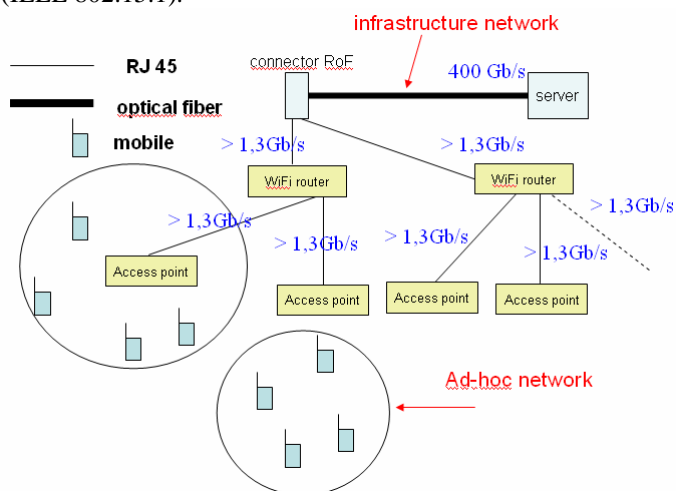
(IEEE 802.15.1).

infrastructure network

RJ 45

optical fiber

mobile

connector RoF

400 Gb/s

server

> 1,3Gb/s

> 1,3Gb/s

WiFi router

WiFi router

> 1,3Gb/s

> 1,3Gb/s

> 1,3Gb/s

> 1,3Gb/s

> 1,3Gb/s

Access point

Access point

Access point

Access point

Ad-hoc network